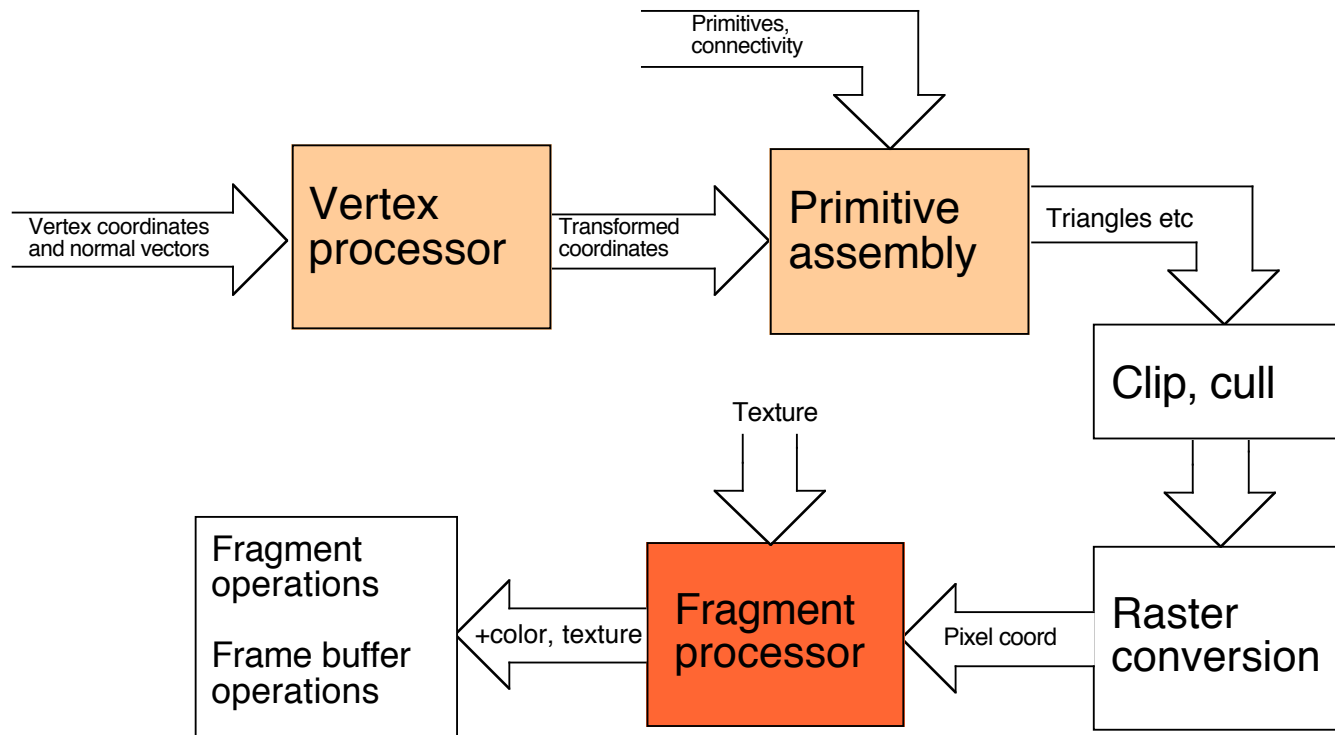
Primitives, connectivity

Vertex coordinates and normal vectors

Vertex processor

Transformed coordinates

Primitive assembly

Triangles etc

Clip, cull

Texture

Fragment operations

Frame buffer operations

+color, texture

Fragment processor

Pixel coord

Raster conversion